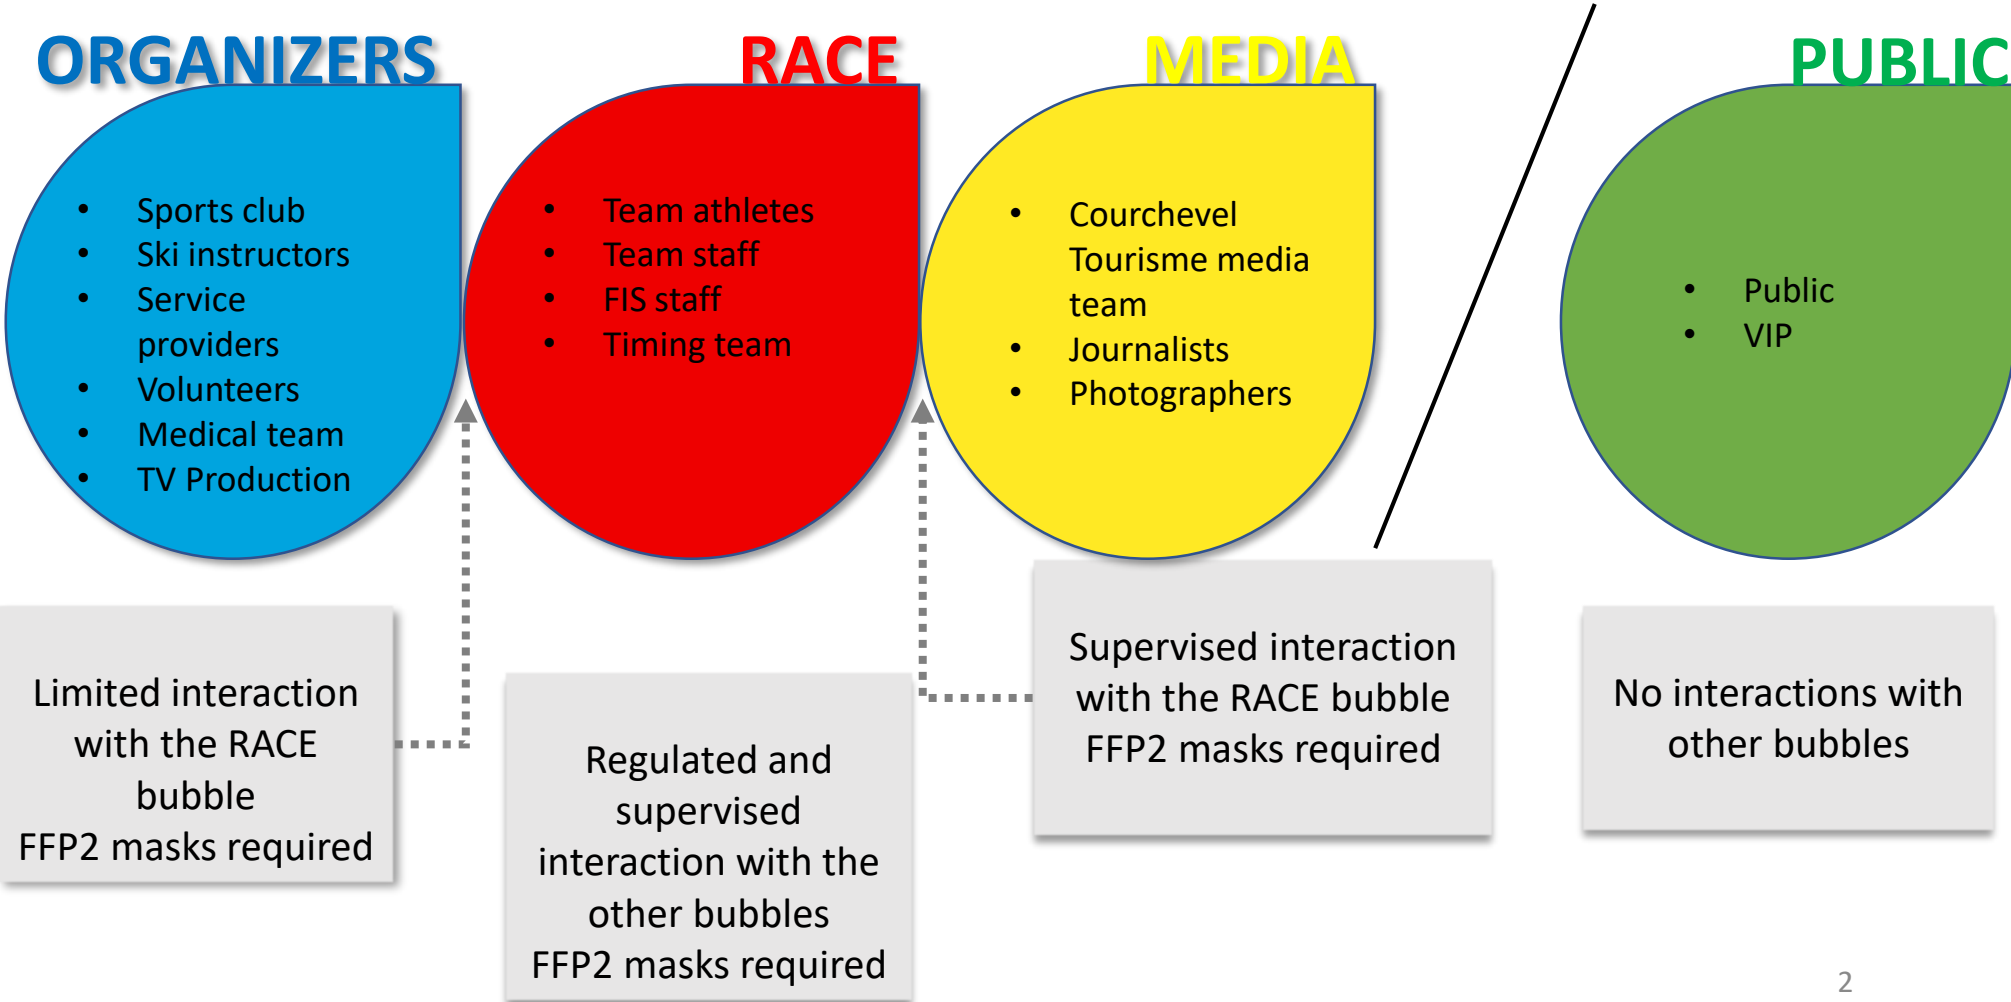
ORGANIZERS

- Sports club
- Ski instructors
- Service providers
- Volunteers
- Medical team
- TV Production

RACE

- Team athletes
- Team staff
- FIS staff
- Timing team

MEDIA

- Courchevel Tourisme media team
- Journalists
- Photographers

PUBLIC

- Public
- VIP

Limited interaction with the RACE bubble
FFP2 masks required

Regulated and supervised interaction with the other bubbles
FFP2 masks required

Supervised interaction with the RACE bubble
FFP2 masks required

No interactions with other bubbles

2